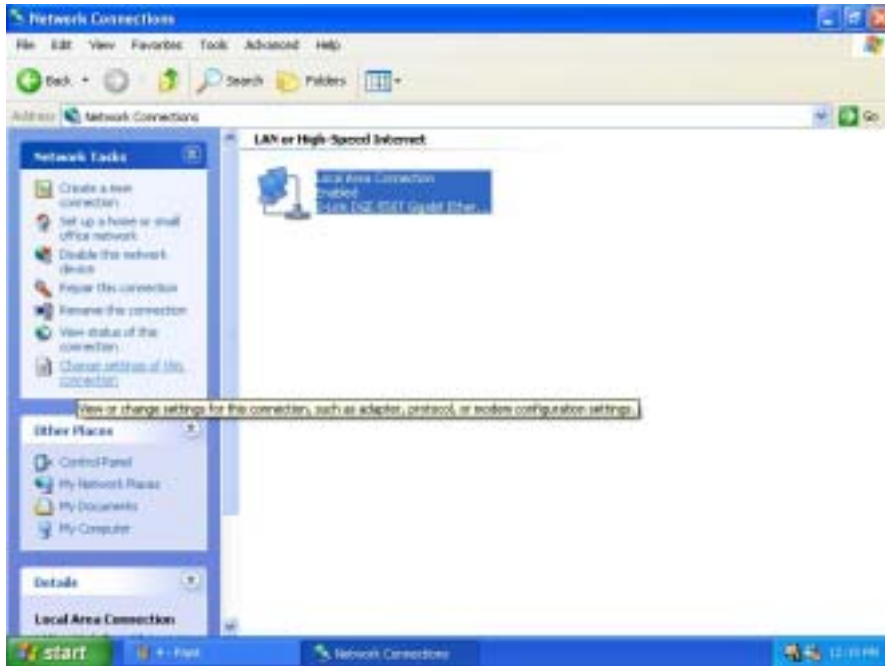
Network Connections

File Edit View Favorites Tools Advanced Help

Back Search Folders

Address Network Connections Go

Network Tasks

Create a new connection

Set up a home or small office network

Disable this network device

Repair this connection

Rename this connection

View status of this connection

Change settings of this connection

Other Places

Control Panel

My Network Places

My Documents

My Computer

Details

Local Area Connection

LAN or High-Speed Internet

Local Area Connection
Enabled
D-Link DGE-550T Gigabit Ether...

View or change settings for this connection, such as adapter, protocol, or modem configuration settings.

start

Network Connections

12:10 PM